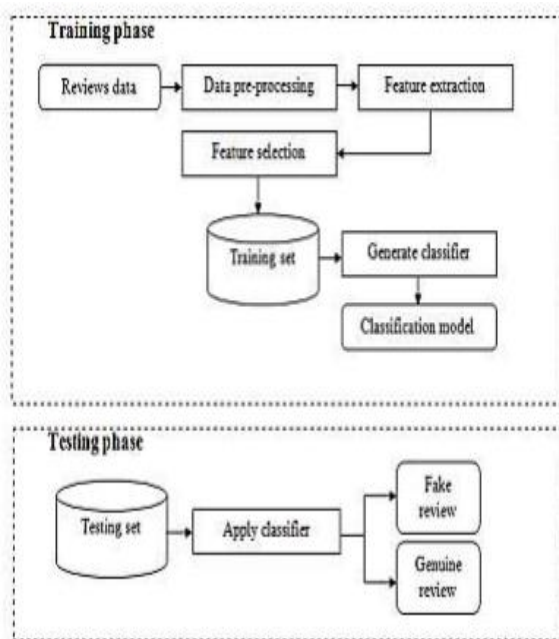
Training phase

Reviews data

Data pre-processing

Feature extraction

Feature selection

Training set

Generate classifier

Classification model

Testing phase

Testing set

Apply classifier

Fake review

Genuine review